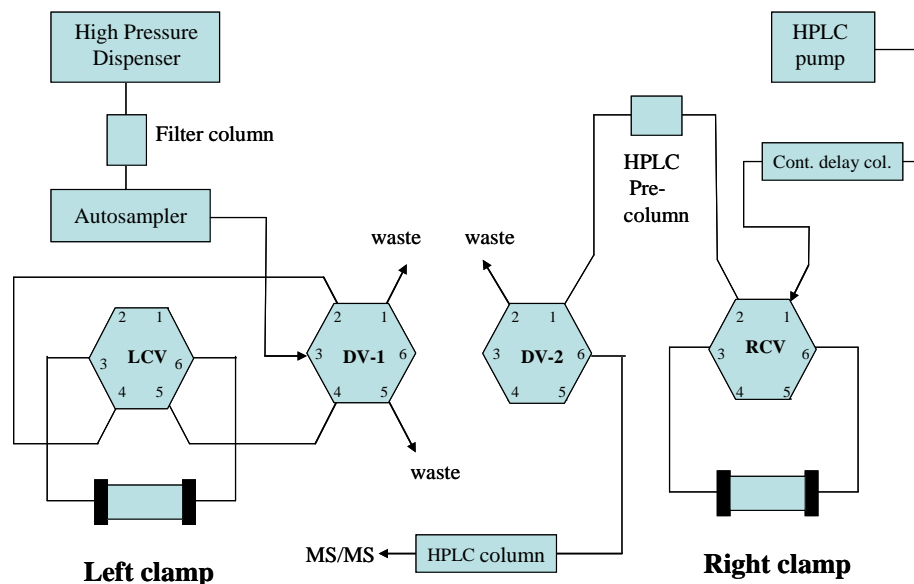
High Pressure Dispenser

Filter column

Autosampler

HPLC pump

HPLC Pre-column

Cont. delay col.

waste

waste

waste

2 1 3 LCV 6 4 5

2 1 3 DV-1 6 4 5

2 1 3 DV-2 6 4 5

2 1 3 RCV 6 4 5

MS/MS

HPLC column

Left clamp

Right clamp